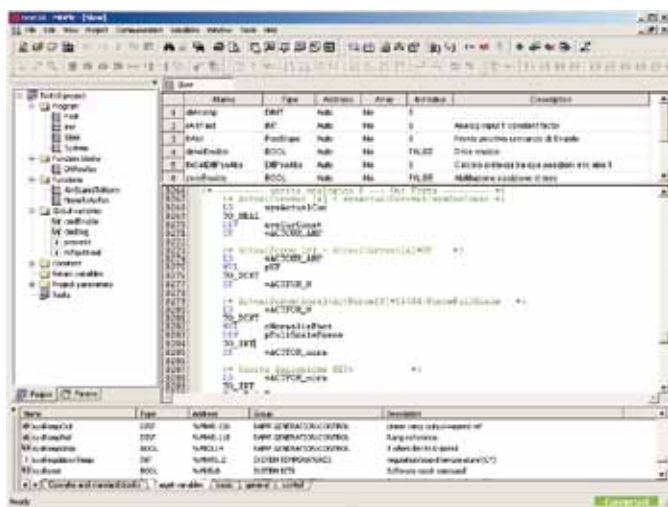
| | Name | Type | Address | Array | Init value | Description |
|---|---|---|---|---|---|---|
| 1 | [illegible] | DINT | Auto | No | 0 | |
| 2 | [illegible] | INT | Auto | No | 0 | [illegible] |
| 3 | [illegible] | FlashStr | Auto | No | 0 | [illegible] |
| 4 | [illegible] | BOOL | Auto | No | FALSE | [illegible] |
| 5 | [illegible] | DINFlashStr | Auto | No | 0 | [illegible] |
| 6 | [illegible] | BOOL | Auto | No | FALSE | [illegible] |

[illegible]

| Name | Type | Address | Group | Description |
|---|---|---|---|---|
| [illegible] | DINT | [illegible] | RAMP GENERATION CONTROL | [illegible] |
| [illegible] | DINT | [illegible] | RAMP GENERATION CONTROL | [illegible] |
| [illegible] | BOOL | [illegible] | RAMP GENERATION CONTROL | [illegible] |
| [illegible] | INT | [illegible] | SYSTEM TEMPERATURE | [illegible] |
| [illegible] | BOOL | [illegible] | SYSTEM BITS | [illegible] |

Ready